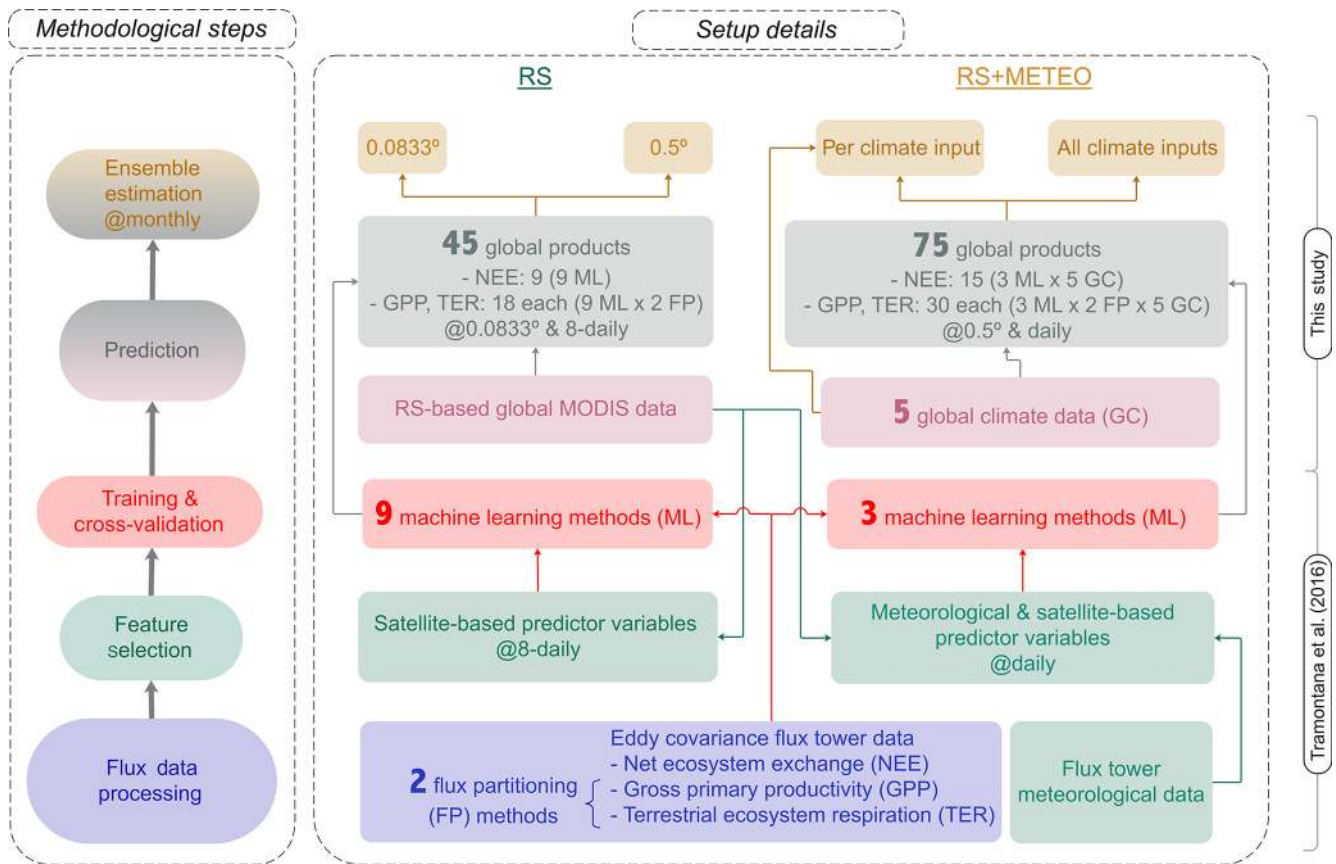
Methodological steps

Ensemble estimation @monthly

Prediction

Training & cross-validation

Feature selection

Flux data processing

Setup details

RS

RS+METEO

0.0833º

0.5º

Per climate input

All climate inputs

**45** global products
- NEE: 9 (9 ML)
- GPP, TER: 18 each (9 ML x 2 FP)
@0.0833º & 8-daily

**75** global products
- NEE: 15 (3 ML x 5 GC)
- GPP, TER: 30 each (3 ML x 2 FP x 5 GC)
@0.5º & daily

RS-based global MODIS data

**5** global climate data (GC)

**9** machine learning methods (ML)

**3** machine learning methods (ML)

Satellite-based predictor variables @8-daily

Meteorological & satellite-based predictor variables @daily

**2** flux partitioning (FP) methods

Eddy covariance flux tower data
- Net ecosystem exchange (NEE)
- Gross primary productivity (GPP)
- Terrestrial ecosystem respiration (TER)

Flux tower meteorological data

This study

Tramontana et al. (2016)